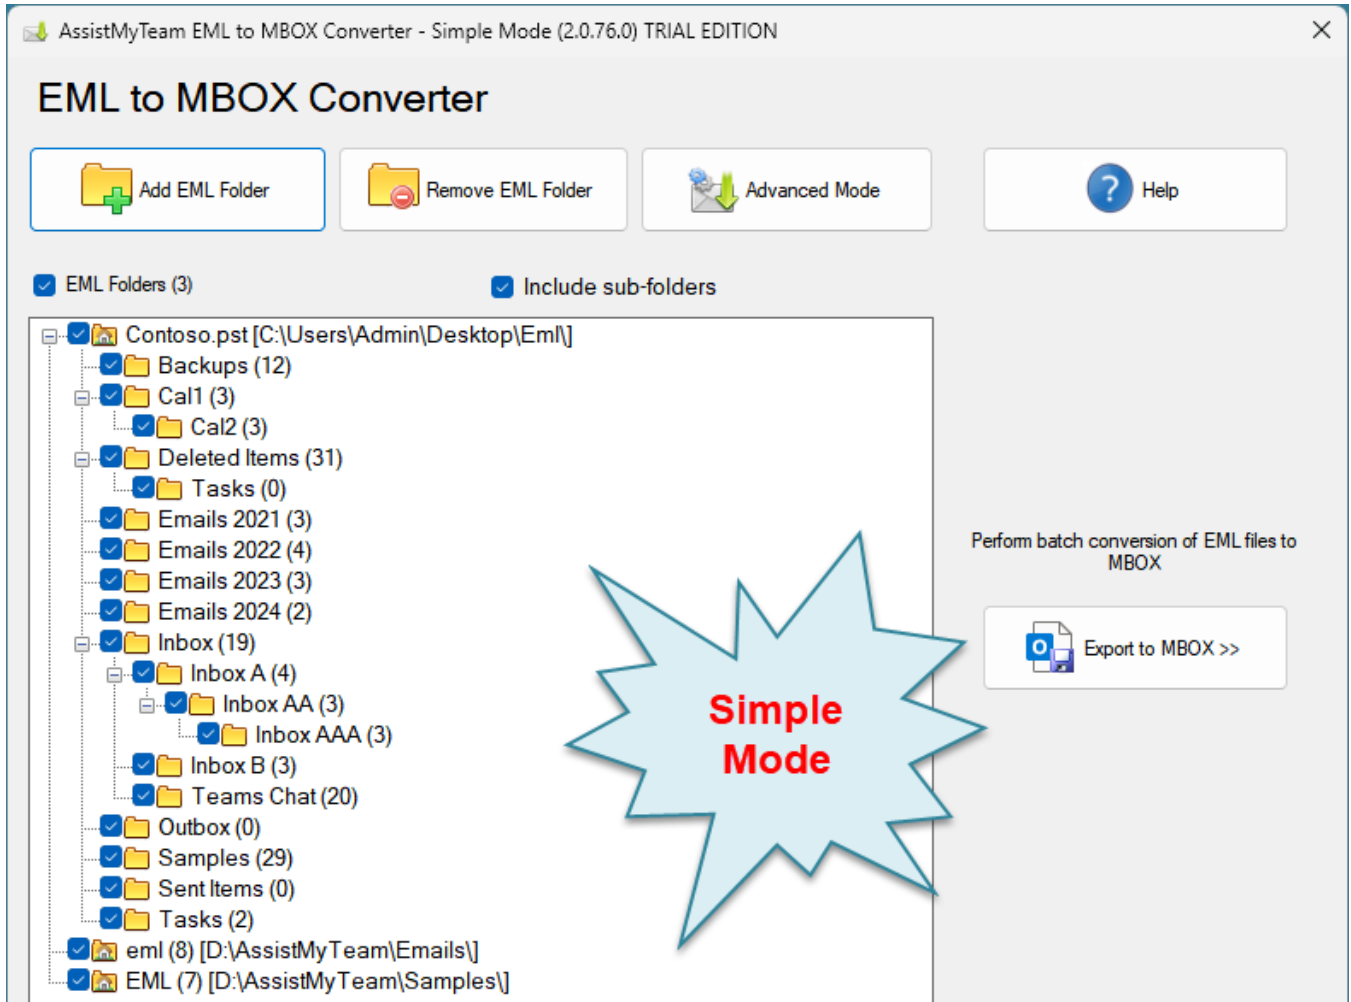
AssistMyTeam EML to MBOX Converter - Simple Mode (2.0.76.0) TRIAL EDITION

EML to MBOX Converter

Add EML Folder

Remove EML Folder

Advanced Mode

Help

EML Folders (3)

Include sub-folders

Contoso.pst [C:\Users\Admin\Desktop\Eml\]
Backups (12)
Cal1 (3)
Cal2 (3)
Deleted Items (31)
Tasks (0)
Emails 2021 (3)
Emails 2022 (4)
Emails 2023 (3)
Emails 2024 (2)
Inbox (19)
Inbox A (4)
Inbox AA (3)
Inbox AAA (3)
Inbox B (3)
Teams Chat (20)
Outbox (0)
Samples (29)
Sent Items (0)
Tasks (2)
eml (8) [D:\AssistMyTeam\Emails\]
EML (7) [D:\AssistMyTeam\Samples\]

Simple Mode

Perform batch conversion of EML files to MBOX

Export to MBOX >>